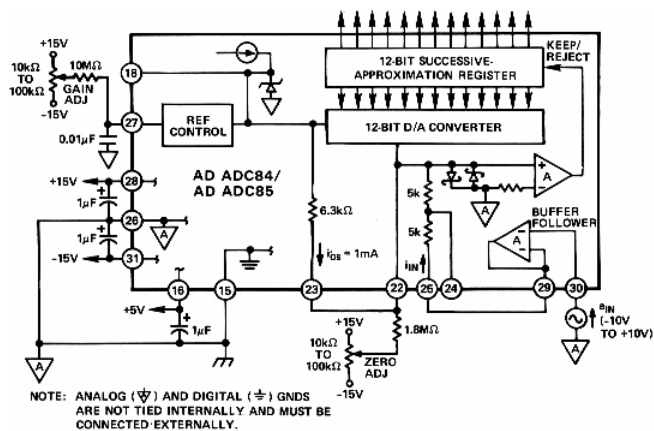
+15V

10kΩ TO 100kΩ

10MΩ

GAIN ADJ

-15V

18

27

0.01μF

REF CONTROL

12-BIT SUCCESSIVE-APPROXIMATION REGISTER

KEEP/REJECT

12-BIT D/A CONVERTER

+15V

28

1μF

26

1μF

-15V

31

A

AD ADC84/
AD ADC85

6.3kΩ

$i_{DS}$ = 1mA

5k

5k

$i_{IN}$

A

A

BUFFER FOLLOWER

A

16

15

23

22

25

24

29

30

+5V

1μF

+15V

10kΩ TO 100kΩ

1.8MΩ

ZERO ADJ

-15V

$e_{IN}$ (-10V TO +10V)

A

A

NOTE: ANALOG (A) AND DIGITAL (⏚) GNDS ARE NOT TIED INTERNALLY AND MUST BE CONNECTED EXTERNALLY.